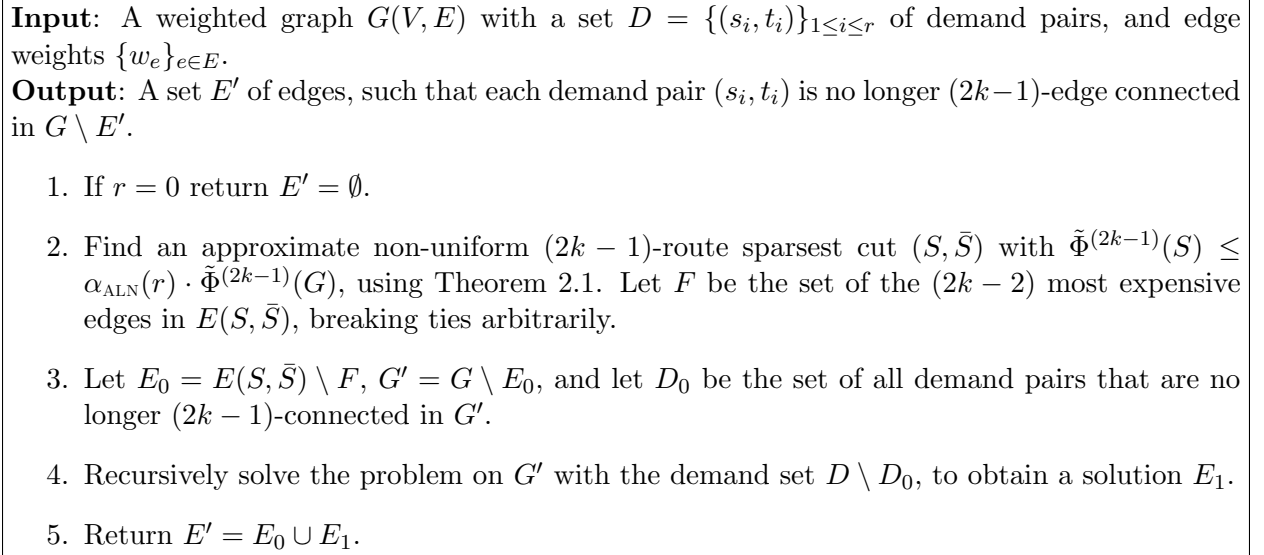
**Input**: A weighted graph $G(V,E)$ with a set $D = \{(s_i,t_i)\}_{1\leq i\leq r}$ of demand pairs, and edge weights $\{w_e\}_{e\in E}$.
**Output**: A set $E'$ of edges, such that each demand pair $(s_i,t_i)$ is no longer $(2k-1)$-edge connected in $G \setminus E'$.

1. If $r = 0$ return $E' = \emptyset$.

2. Find an approximate non-uniform $(2k-1)$-route sparsest cut $(S,\bar{S})$ with $\tilde{\Phi}^{(2k-1)}(S) \leq \alpha_{\text{ALN}}(r) \cdot \tilde{\Phi}^{(2k-1)}(G)$, using Theorem 2.1. Let $F$ be the set of the $(2k-2)$ most expensive edges in $E(S,\bar{S})$, breaking ties arbitrarily.

3. Let $E_0 = E(S,\bar{S}) \setminus F$, $G' = G \setminus E_0$, and let $D_0$ be the set of all demand pairs that are no longer $(2k-1)$-connected in $G'$.

4. Recursively solve the problem on $G'$ with the demand set $D \setminus D_0$, to obtain a solution $E_1$.

5. Return $E' = E_0 \cup E_1$.